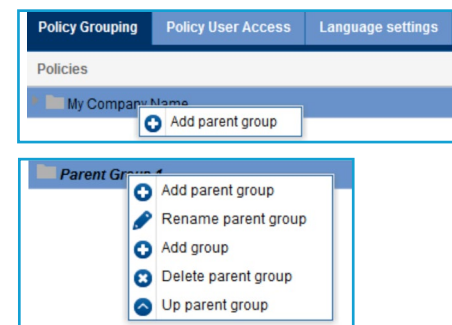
Policy Grouping | Policy User Access | Language settings

Policies

My Company Name

Add parent group

Parent Group 1

Add parent group

Rename parent group

Add group

Delete parent group

Up parent group